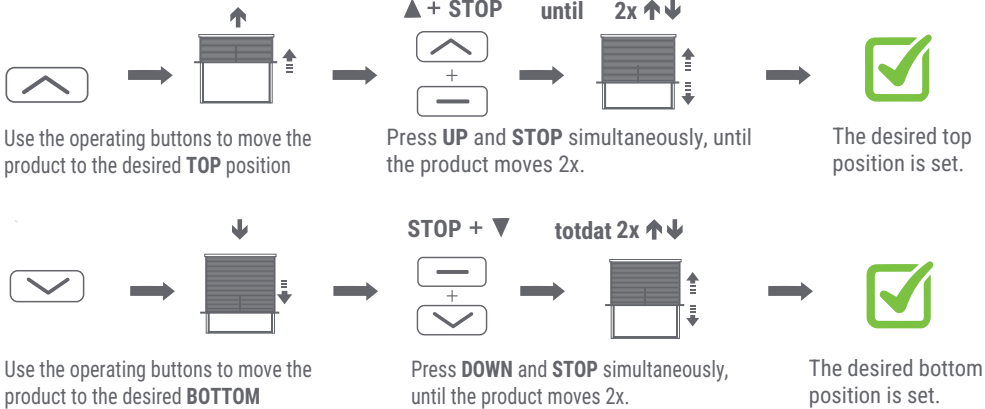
▲ + STOP until 2x

+

Use the operating buttons to move the product to the desired TOP position

Press UP and STOP simultaneously, until the product moves 2x.

The desired top position is set.

STOP + ▼ totdat 2x

+

Use the operating buttons to move the product to the desired BOTTOM

Press DOWN and STOP simultaneously, until the product moves 2x.

The desired bottom position is set.